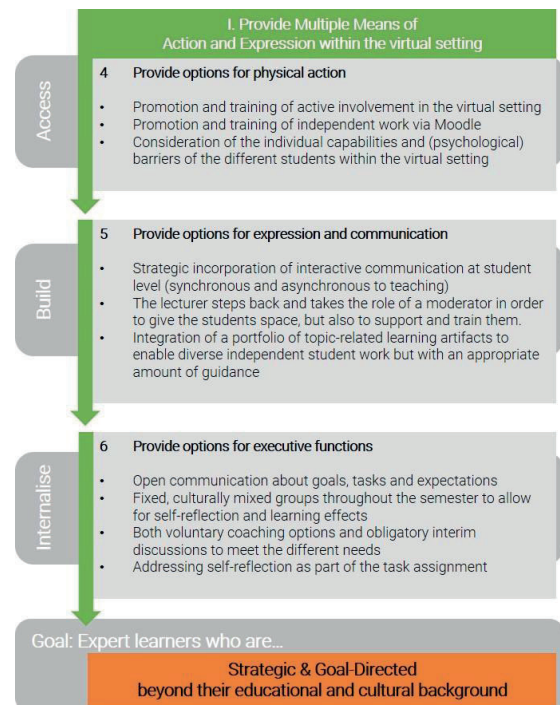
I. Provide Multiple Means of Action and Expression within the virtual setting

Access

4 Provide options for physical action

- Promotion and training of active involvement in the virtual setting
- Promotion and training of independent work via Moodle
- Consideration of the individual capabilities and (psychological) barriers of the different students within the virtual setting

Build

5 Provide options for expression and communication

- Strategic incorporation of interactive communication at student level (synchronous and asynchronous to teaching)
- The lecturer steps back and takes the role of a moderator in order to give the students space, but also to support and train them.
- Integration of a portfolio of topic-related learning artifacts to enable diverse independent student work but with an appropriate amount of guidance

Internalise

6 Provide options for executive functions

- Open communication about goals, tasks and expectations
- Fixed, culturally mixed groups throughout the semester to allow for self-reflection and learning effects
- Both voluntary coaching options and obligatory interim discussions to meet the different needs
- Addressing self-reflection as part of the task assignment

Goal: Expert learners who are...

Strategic & Goal-Directed beyond their educational and cultural background